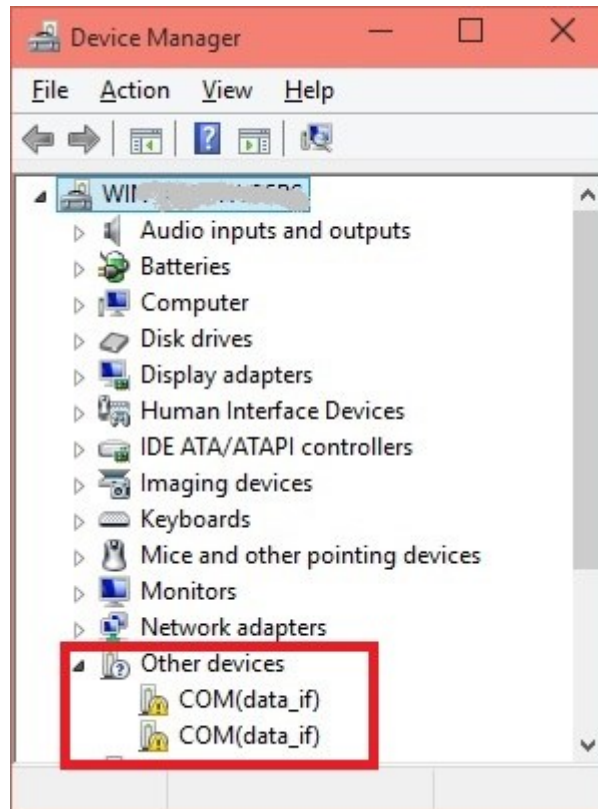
Device Manager

File Action View Help

WI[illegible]

Audio inputs and outputs
Batteries
Computer
Disk drives
Display adapters
Human Interface Devices
IDE ATA/ATAPI controllers
Imaging devices
Keyboards
Mice and other pointing devices
Monitors
Network adapters
Other devices
COM(data_if)
COM(data_if)